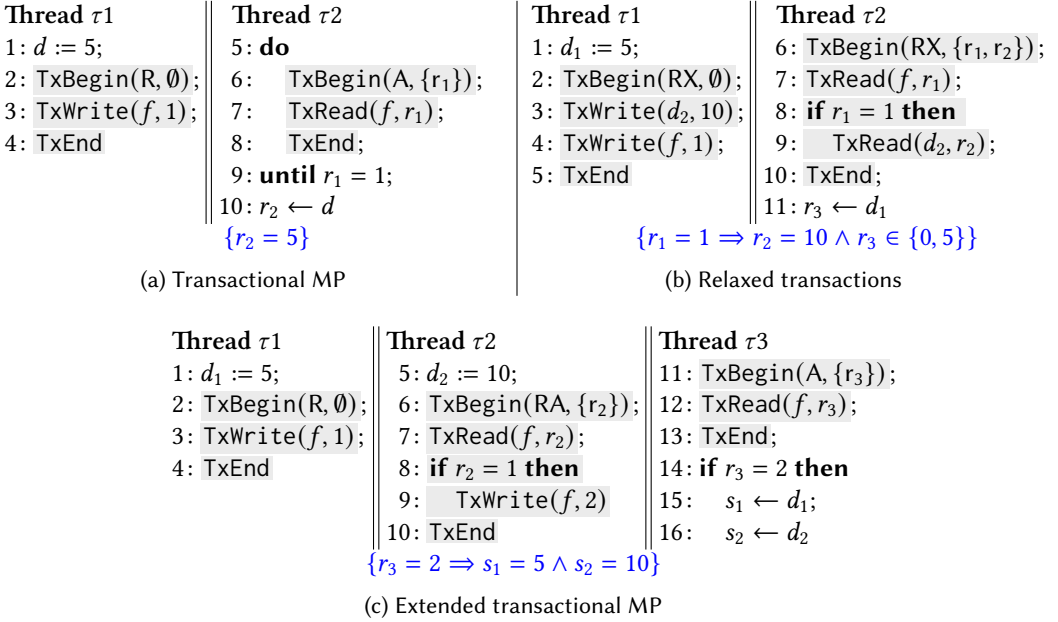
| Thread $\tau1$ | Thread $\tau2$ |
|---|---|
| 1: $d := 5$; | 5: **do** |
| 2: TxBegin(R, $\emptyset$); | 6: TxBegin(A, {r1}); |
| 3: TxWrite($f$, 1); | 7: TxRead($f$, $r_1$); |
| 4: TxEnd | 8: TxEnd; |
| | 9: **until** $r_1 = 1$; |
| | 10: $r_2 \leftarrow d$ |

$\{r_2 = 5\}$

(a) Transactional MP

| Thread $\tau1$ | Thread $\tau2$ |
|---|---|
| 1: $d_1 := 5$; | 6: TxBegin(RX, {r1, r2}); |
| 2: TxBegin(RX, $\emptyset$); | 7: TxRead($f$, $r_1$); |
| 3: TxWrite($d_2$, 10); | 8: **if** $r_1 = 1$ **then** |
| 4: TxWrite($f$, 1); | 9: TxRead($d_2$, $r_2$); |
| 5: TxEnd | 10: TxEnd; |
| | 11: $r_3 \leftarrow d_1$ |

$\{r_1 = 1 \Rightarrow r_2 = 10 \wedge r_3 \in \{0, 5\}\}$

(b) Relaxed transactions

| Thread $\tau1$ | Thread $\tau2$ | Thread $\tau3$ |
|---|---|---|
| 1: $d_1 := 5$; | 5: $d_2 := 10$; | 11: TxBegin(A, {r3}); |
| 2: TxBegin(R, $\emptyset$); | 6: TxBegin(RA, {r2}); | 12: TxRead($f$, $r_3$); |
| 3: TxWrite($f$, 1); | 7: TxRead($f$, $r_2$); | 13: TxEnd; |
| 4: TxEnd | 8: **if** $r_2 = 1$ **then** | 14: **if** $r_3 = 2$ **then** |
| | 9: TxWrite($f$, 2) | 15: $s_1 \leftarrow d_1$; |
| | 10: TxEnd | 16: $s_2 \leftarrow d_2$ |

$\{r_3 = 2 \Rightarrow s_1 = 5 \wedge s_2 = 10\}$

(c) Extended transactional MP